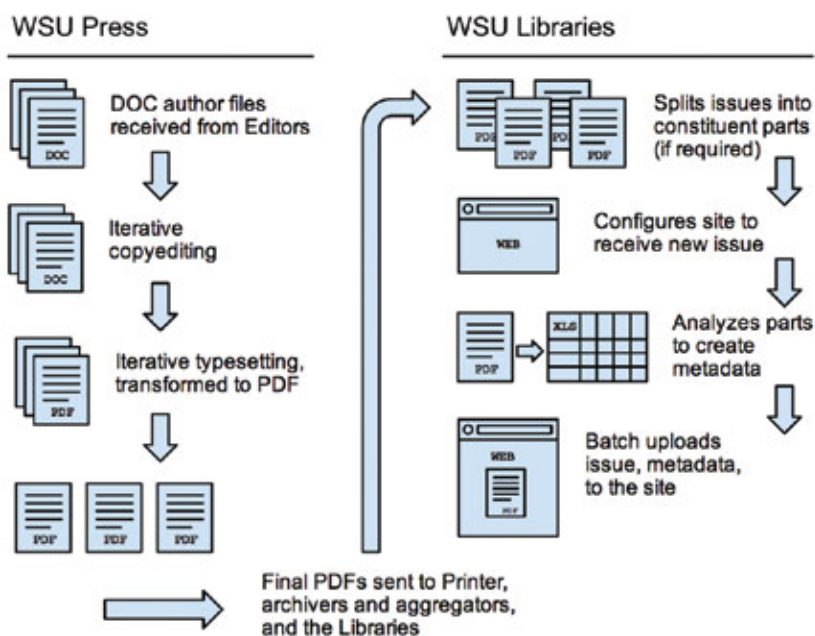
WSU Press

DOC

DOC author files received from Editors

DOC

Iterative copyediting

PDF

Iterative typesetting, transformed to PDF

PDF PDF PDF

Final PDFs sent to Printer, archivers and aggregators, and the Libraries

WSU Libraries

PDF PD PDF PDF

Splits issues into constituent parts (if required)

WEB

Configures site to receive new issue

PDF XLS

Analyzes parts to create metadata

WEB PDF

Batch uploads issue, metadata, to the site